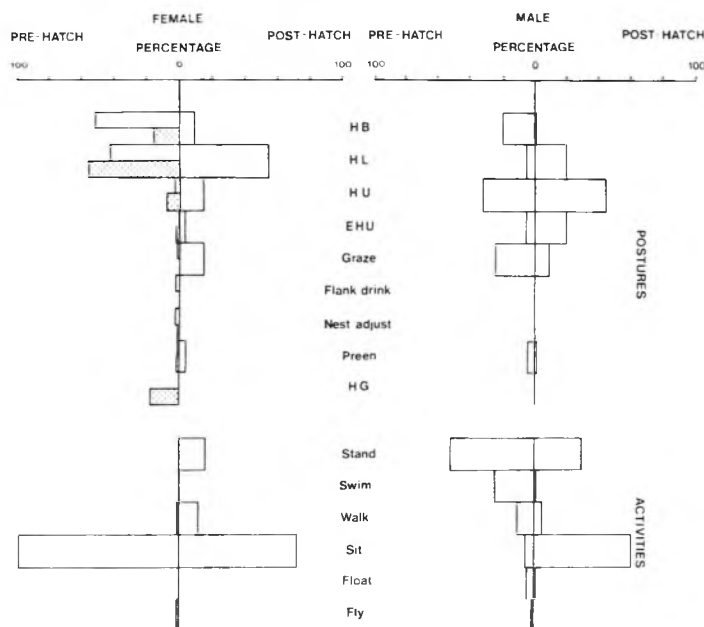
FEMALE

PRE-HATCH

PERCENTAGE

POST-HATCH

100 0 100

MALE

PRE-HATCH

PERCENTAGE

POST-HATCH

100 0 100

HB

HL

HU

EHU

Graze

Flank drink

Nest adjust

Preen

HG

POSTURES

Stand

Swim

Walk

Sit

Float

Fly

ACTIVITIES